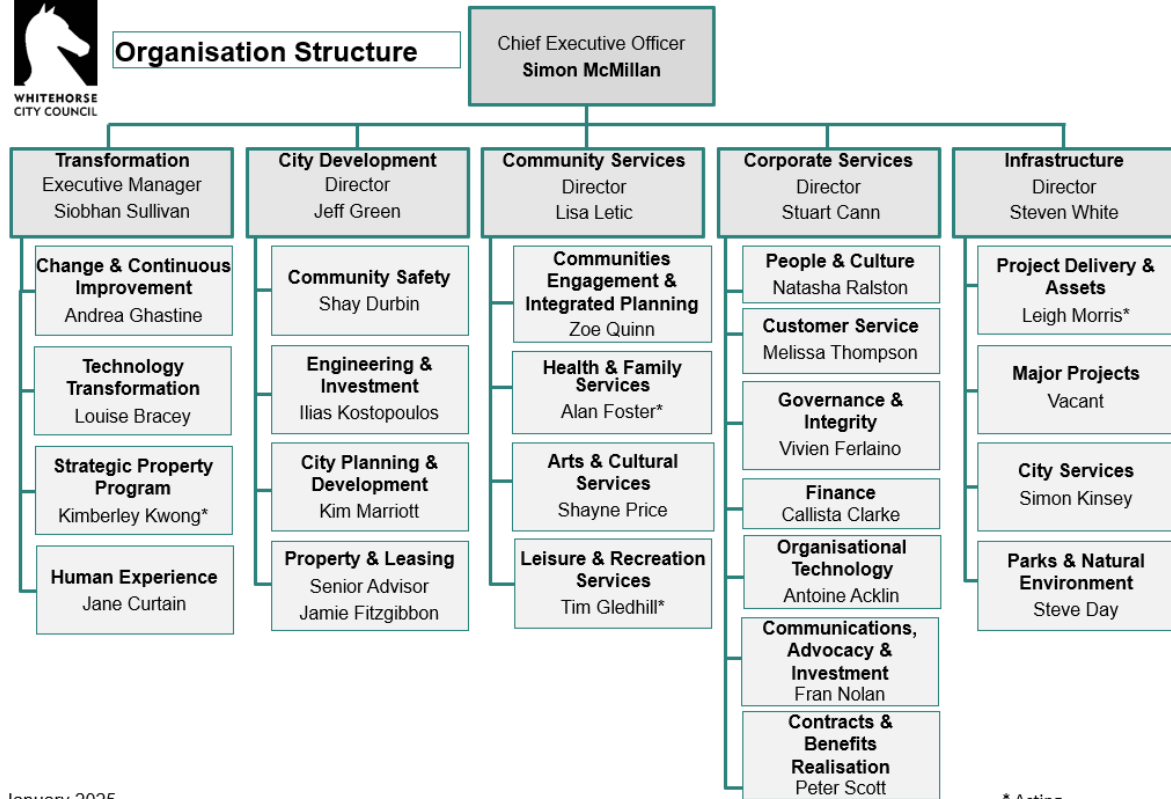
WHITEHORSE CITY COUNCIL

Organisation Structure

Chief Executive Officer
Simon McMillan

Transformation
Executive Manager
Siobhan Sullivan

Change & Continuous Improvement
Andrea Ghastine

Technology Transformation
Louise Bracey

Strategic Property Program
Kimberley Kwong*

Human Experience
Jane Curtain

City Development
Director
Jeff Green

Community Safety
Shay Durbin

Engineering & Investment
Ilias Kostopoulos

City Planning & Development
Kim Marriott

Property & Leasing
Senior Advisor
Jamie Fitzgibbon

Community Services
Director
Lisa Letic

Communities Engagement & Integrated Planning
Zoe Quinn

Health & Family Services
Alan Foster*

Arts & Cultural Services
Shayne Price

Leisure & Recreation Services
Tim Gledhill*

Corporate Services
Director
Stuart Cann

People & Culture
Natasha Ralston

Customer Service
Melissa Thompson

Governance & Integrity
Vivien Ferlaino

Finance
Callista Clarke

Organisational Technology
Antoine Acklin

Communications, Advocacy & Investment
Fran Nolan

Contracts & Benefits Realisation
Peter Scott

Infrastructure
Director
Steven White

Project Delivery & Assets
Leigh Morris*

Major Projects
Vacant

City Services
Simon Kinsey

Parks & Natural Environment
Steve Day

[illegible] 2025

* Acting